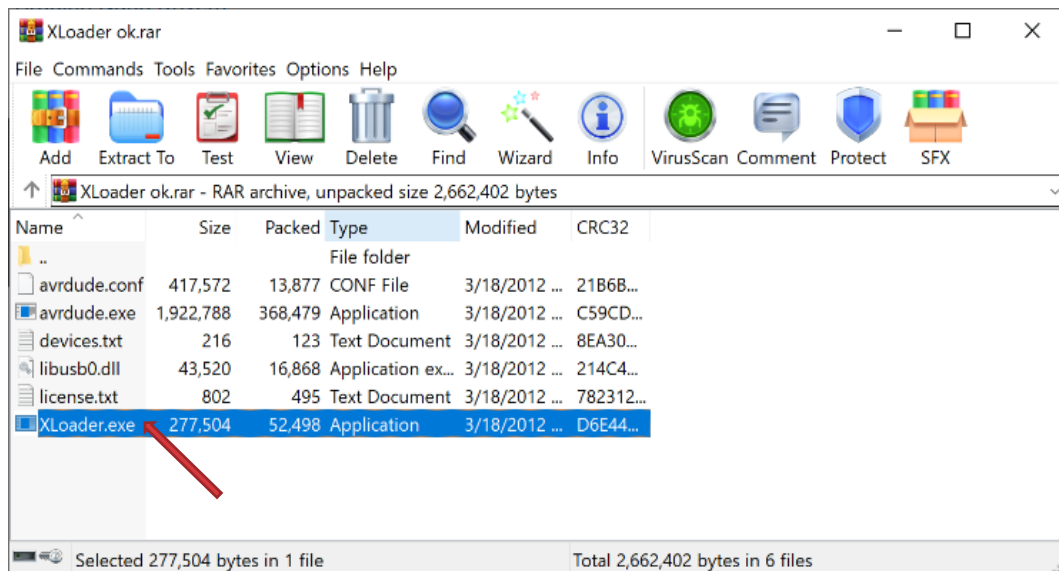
XLoader ok.rar

File Commands Tools Favorites Options Help

Add Extract To Test View Delete Find Wizard Info VirusScan Comment Protect SFX

XLoader ok.rar - RAR archive, unpacked size 2,662,402 bytes

| Name | Size | Packed | Type | Modified | CRC32 |
|---|---|---|---|---|---|
| .. | | | File folder | | |
| avrdude.conf | 417,572 | 13,877 | CONF File | 3/18/2012 ... | 21B6B... |
| avrdude.exe | 1,922,788 | 368,479 | Application | 3/18/2012 ... | C59CD... |
| devices.txt | 216 | 123 | Text Document | 3/18/2012 ... | 8EA30... |
| libusb0.dll | 43,520 | 16,868 | Application ex... | 3/18/2012 ... | 214C4... |
| license.txt | 802 | 495 | Text Document | 3/18/2012 ... | 782312... |
| XLoader.exe | 277,504 | 52,498 | Application | 3/18/2012 ... | D6E44... |

Selected 277,504 bytes in 1 file

Total 2,662,402 bytes in 6 files